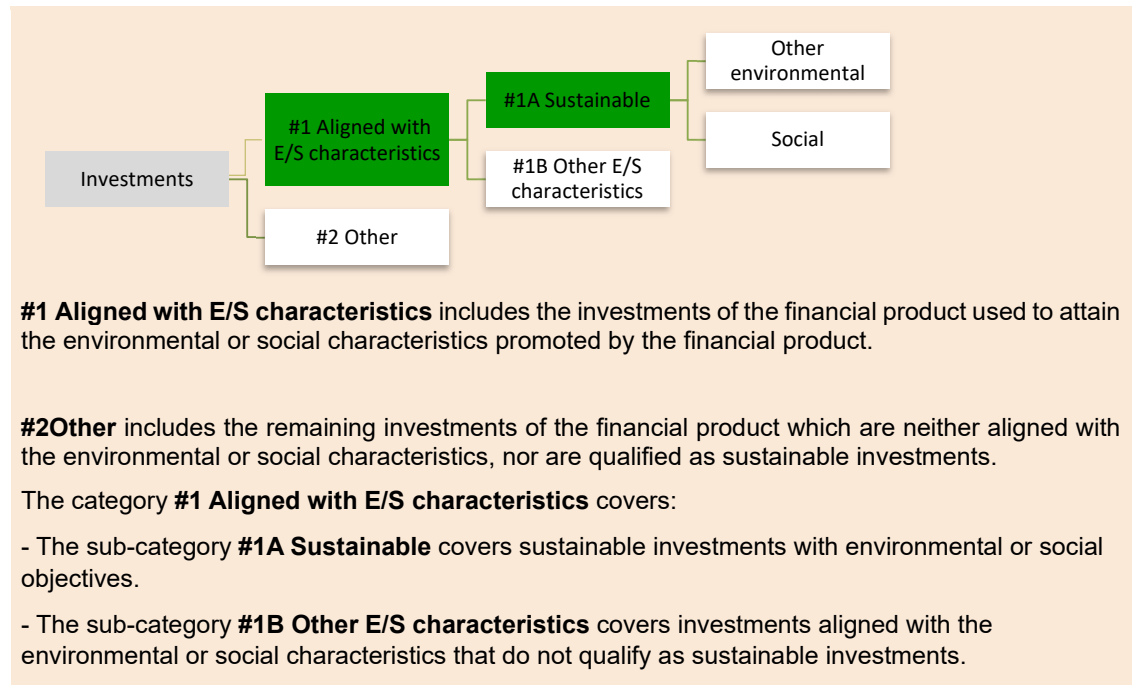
Investments

#1 Aligned with E/S characteristics

#2 Other

#1A Sustainable

#1B Other E/S characteristics

Other environmental

Social

**#1 Aligned with E/S characteristics** includes the investments of the financial product used to attain the environmental or social characteristics promoted by the financial product.

**#2Other** includes the remaining investments of the financial product which are neither aligned with the environmental or social characteristics, nor are qualified as sustainable investments.

The category **#1 Aligned with E/S characteristics** covers:

- The sub-category **#1A Sustainable** covers sustainable investments with environmental or social objectives.

- The sub-category **#1B Other E/S characteristics** covers investments aligned with the environmental or social characteristics that do not qualify as sustainable investments.